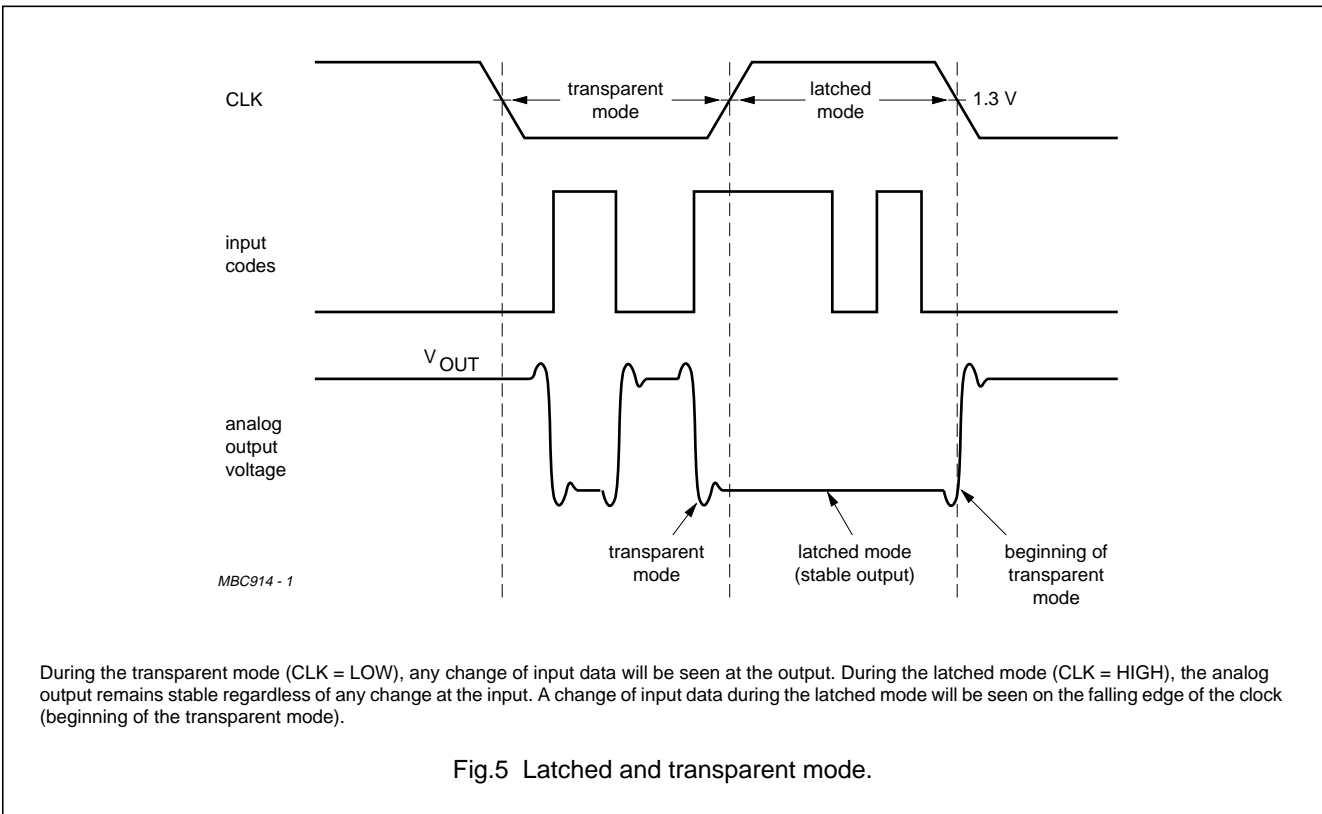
CLK

transparent mode

latched mode

1.3 V

input codes

$V_{OUT}$

analog output voltage

transparent mode

latched mode (stable output)

beginning of transparent mode

MBC914 - 1

During the transparent mode (CLK = LOW), any change of input data will be seen at the output. During the latched mode (CLK = HIGH), the analog output remains stable regardless of any change at the input. A change of input data during the latched mode will be seen on the falling edge of the clock (beginning of the transparent mode).

Fig.5 Latched and transparent mode.